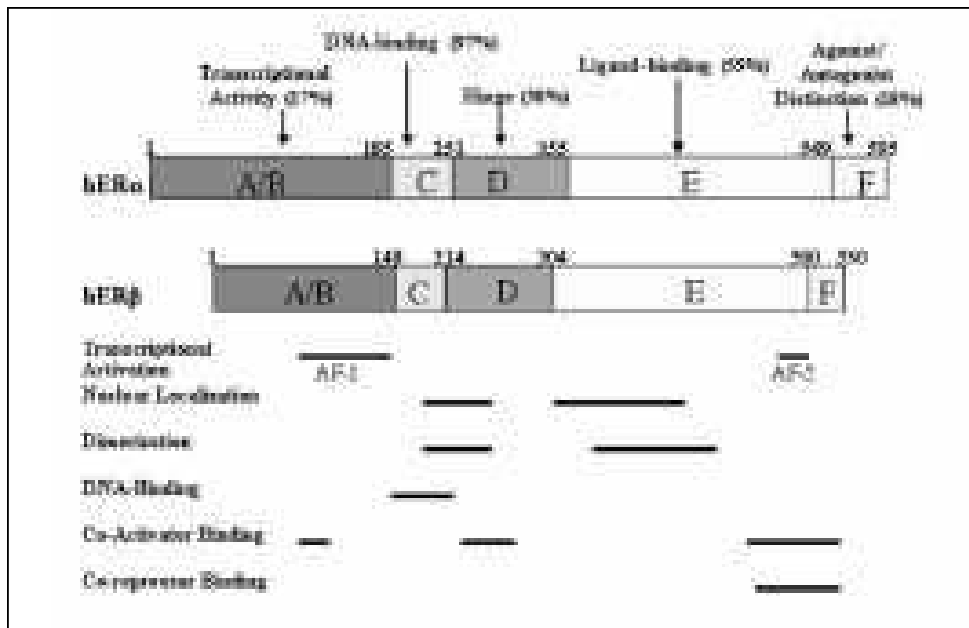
DNA-binding (97%)

Transcriptional Activity (17%)

Hinge (30%)

Ligand-binding (55%)

Agonist/ Antagonist Distinction (18%)

1

185

251

355

549

595

hERα

A/B

C

D

E

F

1

148

214

304

500

530

hERβ

A/B

C

D

E

F

Transcriptional Activation

AF-1

AF-2

Nuclear Localization

Dimerization

DNA-Binding

Co-Activator Binding

Co-repressor Binding